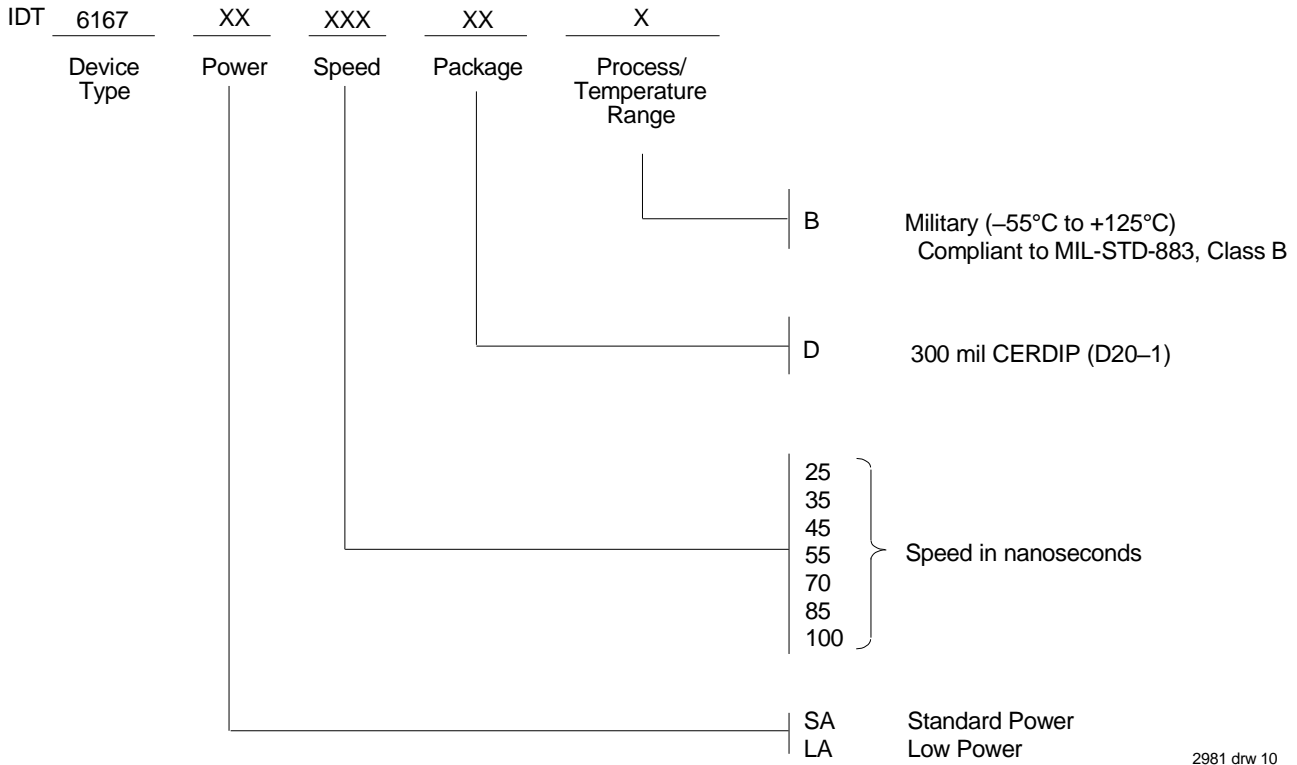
IDT 6167 XX XXX XX X

Device Type

Power

Speed

Package

Process/ Temperature Range

B Military (–55°C to +125°C) Compliant to MIL-STD-883, Class B

D 300 mil CERDIP (D20–1)

25
35
45
55
70
85
100

Speed in nanoseconds

SA Standard Power
LA Low Power

2981 drw 10